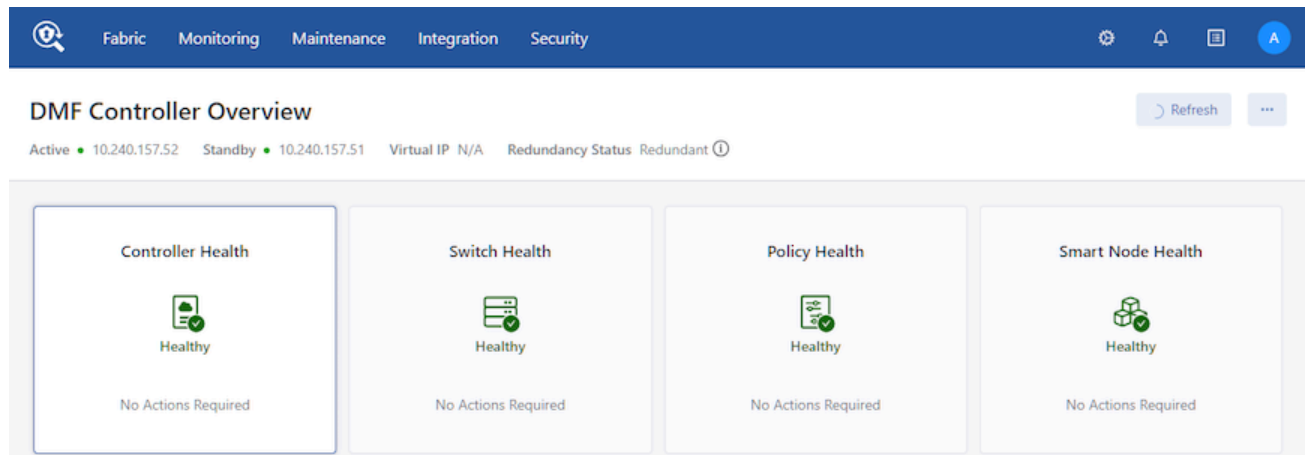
Fabric Monitoring Maintenance Integration Security

A

DMF Controller Overview

Refresh

...

Active • 10.240.157.52 Standby • 10.240.157.51 Virtual IP N/A Redundancy Status Redundant

Controller Health

Healthy

No Actions Required

Switch Health

Healthy

No Actions Required

Policy Health

Healthy

No Actions Required

Smart Node Health

Healthy

No Actions Required